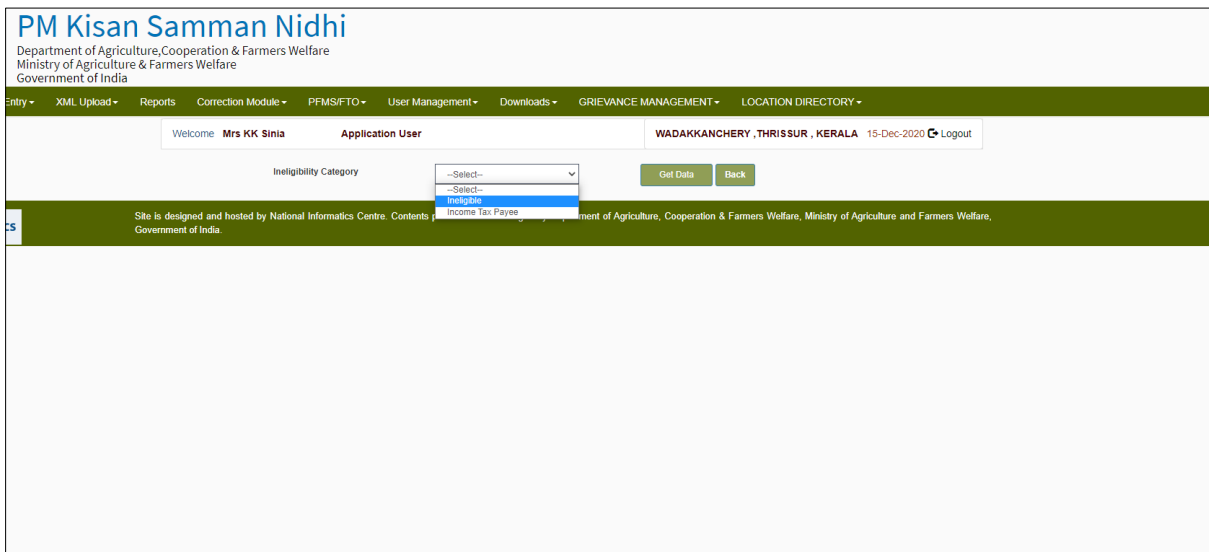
PM Kisan Samman Nidhi
Department of Agriculture,Cooperation & Farmers Welfare
Ministry of Agriculture & Farmers Welfare
Government of India

Entry ▾ XML Upload ▾ Reports Correction Module ▾ PFMS/FTO ▾ User Management ▾ Downloads ▾ GRIEVANCE MANAGEMENT ▾ LOCATION DIRECTORY ▾

Welcome Mrs KK Sinia Application User WADAKKANCHERY ,THRISSUR , KERALA 15-Dec-2020 Logout

Ineligibility Category --Select-- Get Data Back
--Select--
Ineligible
Income Tax Payee

cs

Site is designed and hosted by National Informatics Centre. Contents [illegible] ment of Agriculture, Cooperation & Farmers Welfare, Ministry of Agriculture and Farmers Welfare, Government of India.